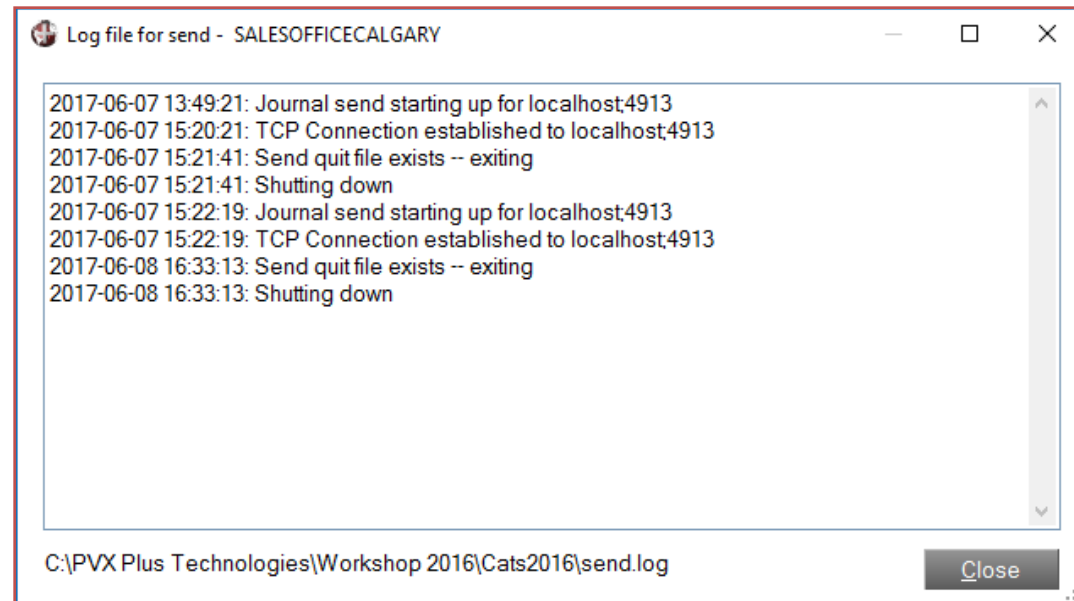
Log file for send - SALESOFFICECALGARY

2017-06-07 13:49:21: Journal send starting up for localhost;4913
2017-06-07 15:20:21: TCP Connection established to localhost;4913
2017-06-07 15:21:41: Send quit file exists -- exiting
2017-06-07 15:21:41: Shutting down
2017-06-07 15:22:19: Journal send starting up for localhost;4913
2017-06-07 15:22:19: TCP Connection established to localhost;4913
2017-06-08 16:33:13: Send quit file exists -- exiting
2017-06-08 16:33:13: Shutting down

C:\PVX Plus Technologies\Workshop 2016\Cats2016\send.log

Close